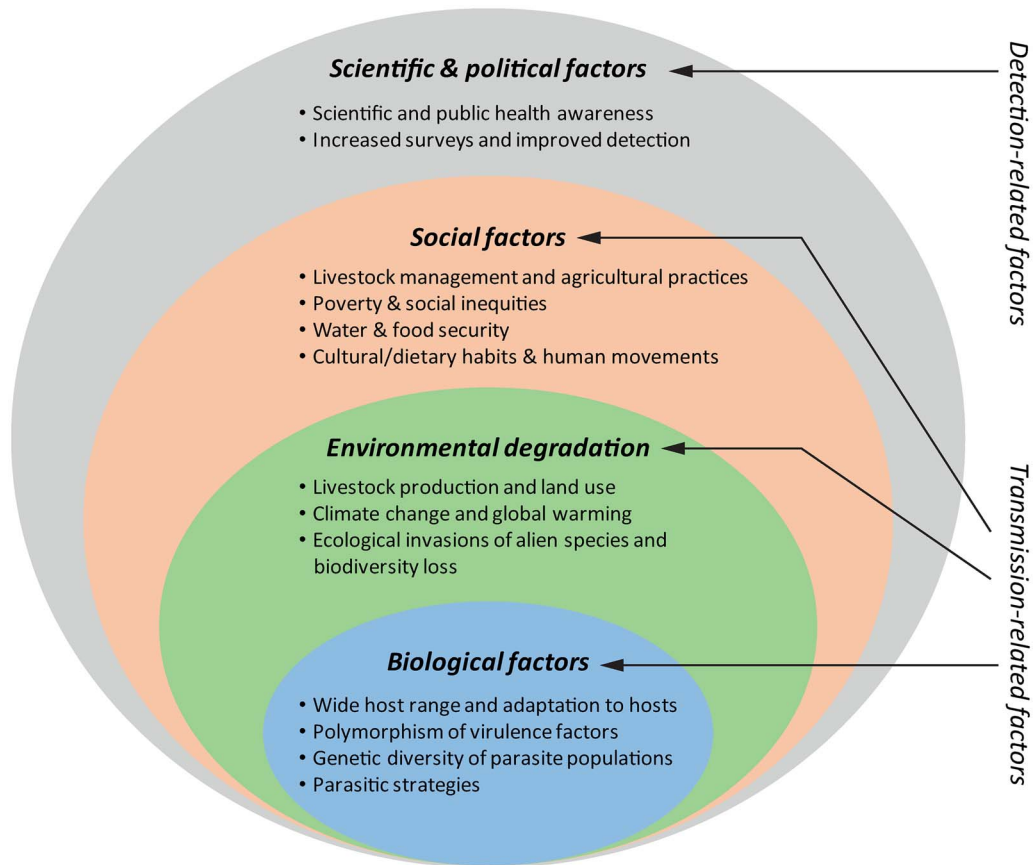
Scientific & political factors

• Scientific and public health awareness
• Increased surveys and improved detection

Social factors

• Livestock management and agricultural practices
• Poverty & social inequities
• Water & food security
• Cultural/dietary habits & human movements

Environmental degradation

• Livestock production and land use
• Climate change and global warming
• Ecological invasions of alien species and biodiversity loss

Biological factors

• Wide host range and adaptation to hosts
• Polymorphism of virulence factors
• Genetic diversity of parasite populations
• Parasitic strategies

Detection-related factors

Transmission-related factors